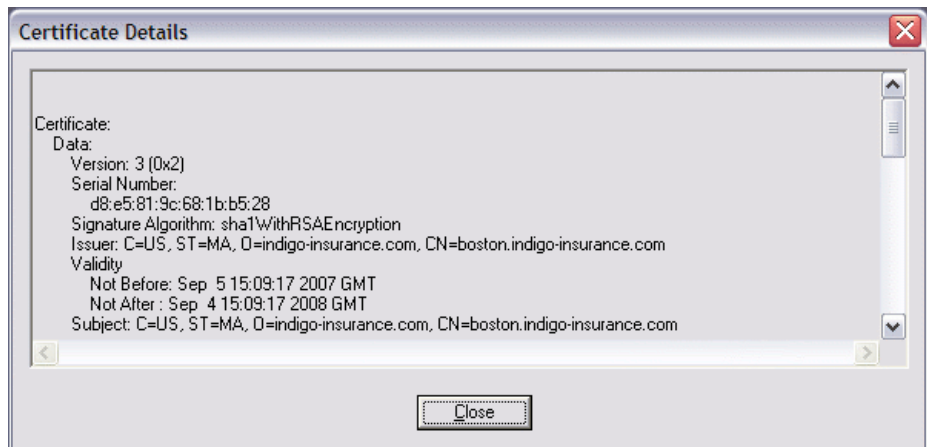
Certificate Details

Certificate:
Data:
Version: 3 (0x2)
Serial Number:
d8:e5:81:9c:68:1b:b5:28
Signature Algorithm: sha1WithRSAEncryption
Issuer: C=US, ST=MA, O=indigo-insurance.com, CN=boston.indigo-insurance.com
Validity
Not Before: Sep 5 15:09:17 2007 GMT
Not After : Sep 4 15:09:17 2008 GMT
Subject: C=US, ST=MA, O=indigo-insurance.com, CN=boston.indigo-insurance.com

Close